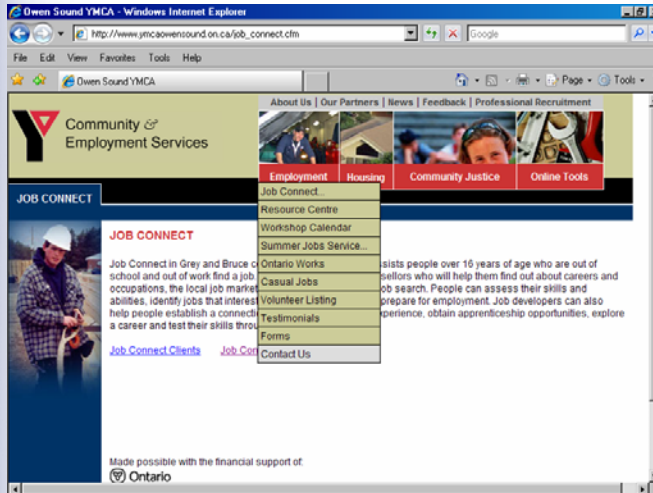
Owen Sound YMCA - Windows Internet Explorer

http://www.ymcaowensound.on.ca/job_connect.cfm

Google

File Edit View Favorites Tools Help

Owen Sound YMCA

Page Tools

About Us | Our Partners | News | Feedback | Professional Recruitment

Community & Employment Services

Employment Housing Community Justice Online Tools

JOB CONNECT

Job Connect...
Resource Centre
Workshop Calendar
Summer Jobs Service...
Ontario Works
Casual Jobs
Volunteer Listing
Testimonials
Forms
Contact Us

JOB CONNECT

Job Connect in Grey and Bruce c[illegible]sists people over 16 years of age who are out of school and out of work find a job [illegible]sellors who will help them find out about careers and occupations, the local job market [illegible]ob search. People can assess their skills and abilities, identify jobs that interest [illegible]prepare for employment. Job developers can also help people establish a connecti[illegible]xperience, obtain apprenticeship opportunities, explore a career and test their skills throu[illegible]

Job Connect Clients Job Co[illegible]

Made possible with the financial support of:

Ontario